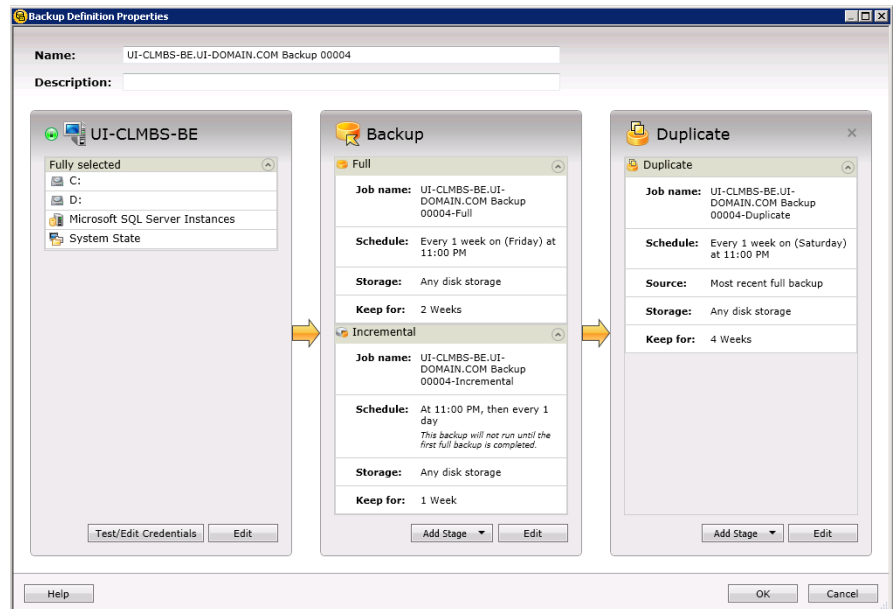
Backup Definition Properties

Name: UI-CLMBS-BE.UI-DOMAIN.COM Backup 00004

Description:

UI-CLMBS-BE

Fully selected

C:

D:

Microsoft SQL Server Instances

System State

Test/Edit Credentials

Edit

Backup

Full

Job name: UI-CLMBS-BE.UI-DOMAIN.COM Backup 00004-Full

Schedule: Every 1 week on (Friday) at 11:00 PM

Storage: Any disk storage

Keep for: 2 Weeks

Incremental

Job name: UI-CLMBS-BE.UI-DOMAIN.COM Backup 00004-Incremental

Schedule: At 11:00 PM, then every 1 day

This backup will not run until the first full backup is completed.

Storage: Any disk storage

Keep for: 1 Week

Add Stage

Edit

Duplicate

×

Duplicate

Job name: UI-CLMBS-BE.UI-DOMAIN.COM Backup 00004-Duplicate

Schedule: Every 1 week on (Saturday) at 11:00 PM

Source: Most recent full backup

Storage: Any disk storage

Keep for: 4 Weeks

Add Stage

Edit

Help

OK

Cancel